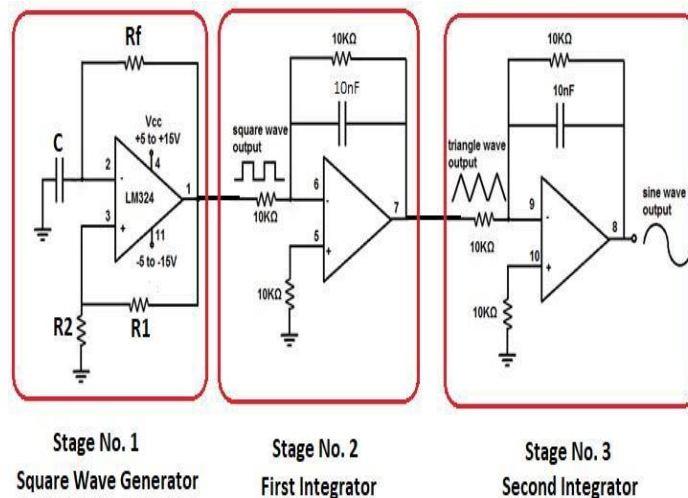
Rf

C

Vcc
+5 to +15V

2

4

-

LM324

1

3

+

11

-5 to -15V

R2

R1

10KΩ

10nF

square wave output

6

-

7

10KΩ

5

+

10KΩ

10KΩ

10nF

triangle wave output

9

-

8

sine wave output

10KΩ

10

+

10KΩ

Stage No. 1
Square Wave Generator

Stage No. 2
First Integrator

Stage No. 3
Second Integrator